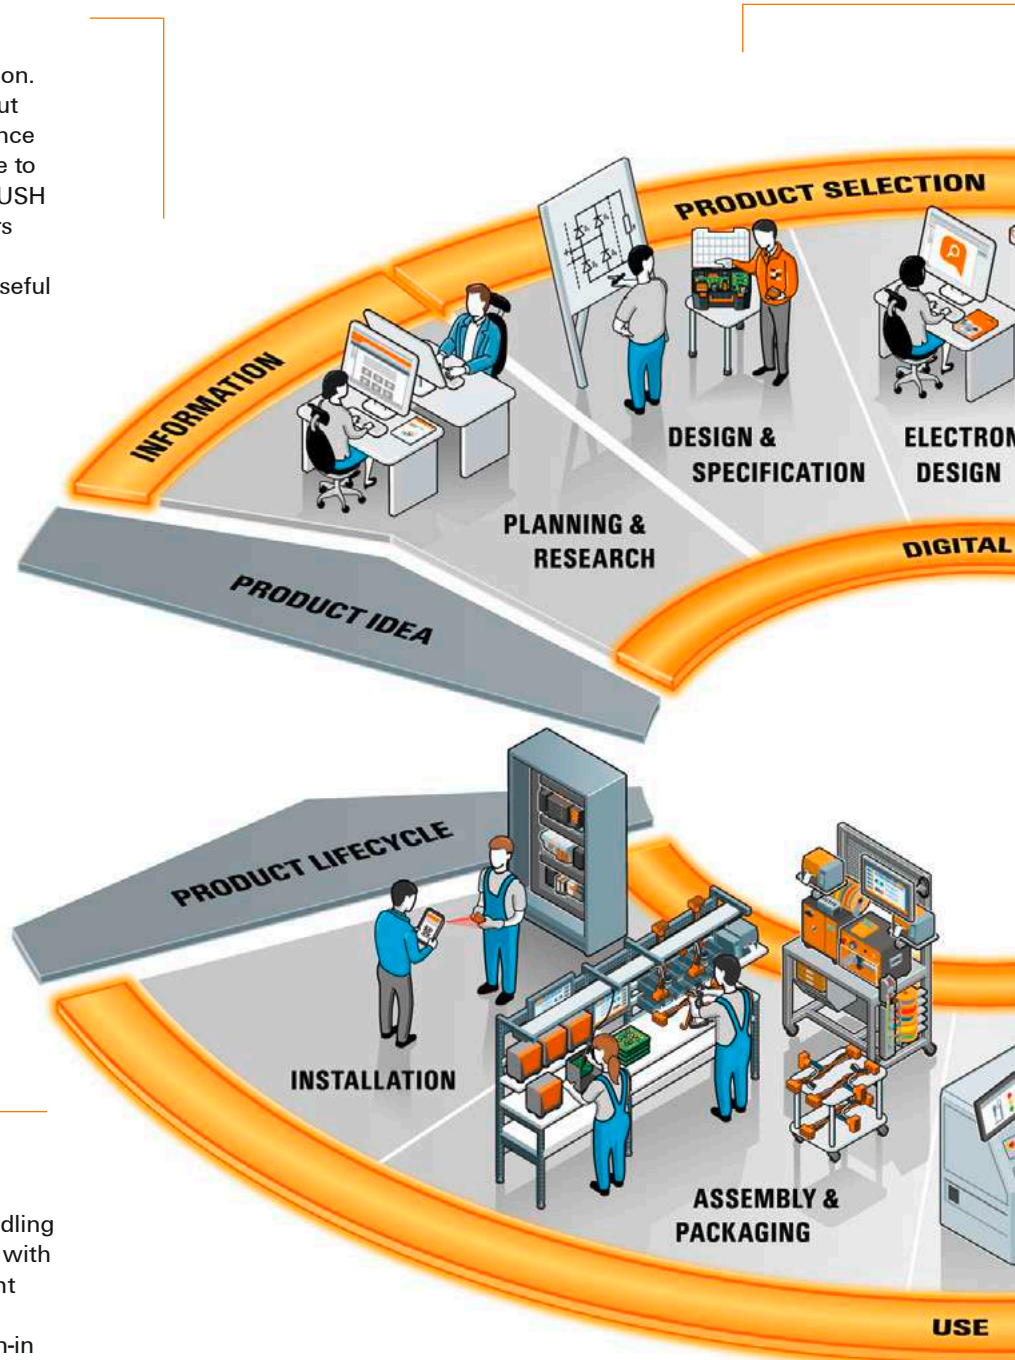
on.
ut
nce
e to
USH
rs

seful

PRODUCT SELECTION

INFORMATION

DESIGN &
SPECIFICATION

ELECTRON
DESIGN

PLANNING &
RESEARCH

DIGITAL

PRODUCT IDEA

PRODUCT LIFECYCLE

INSTALLATION

ASSEMBLY &
PACKAGING

USE

dling
with
nt

n-in